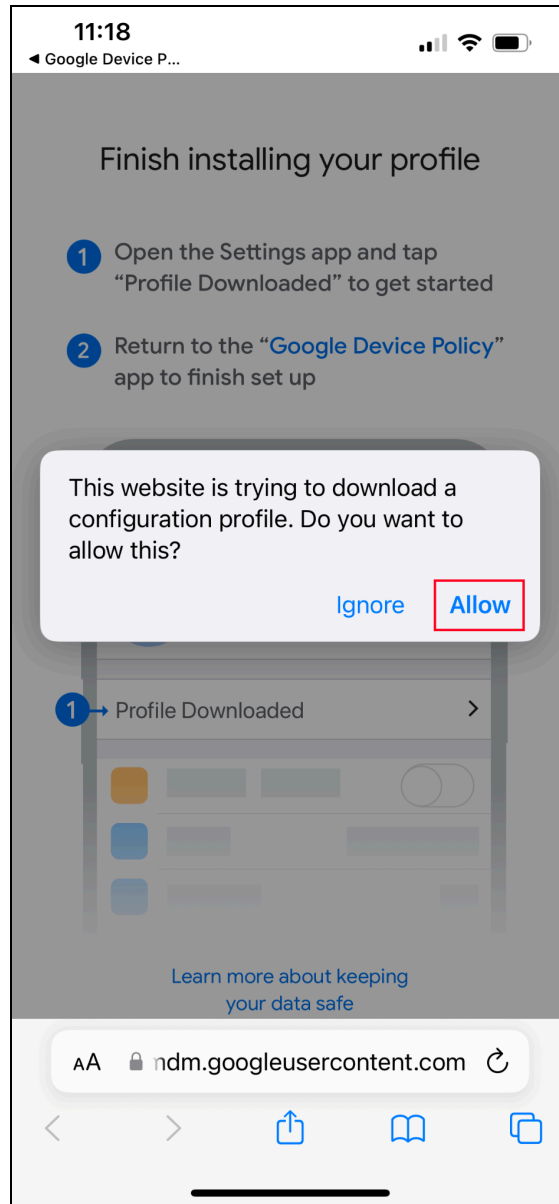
11:18
◀ Google Device P...

Finish installing your profile

1 Open the Settings app and tap "Profile Downloaded" to get started

2 Return to the "Google Device Policy" app to finish set up

This website is trying to download a configuration profile. Do you want to allow this?

Ignore Allow

1 Profile Downloaded >

Learn more about keeping your data safe

AA ndm.googleusercontent.com